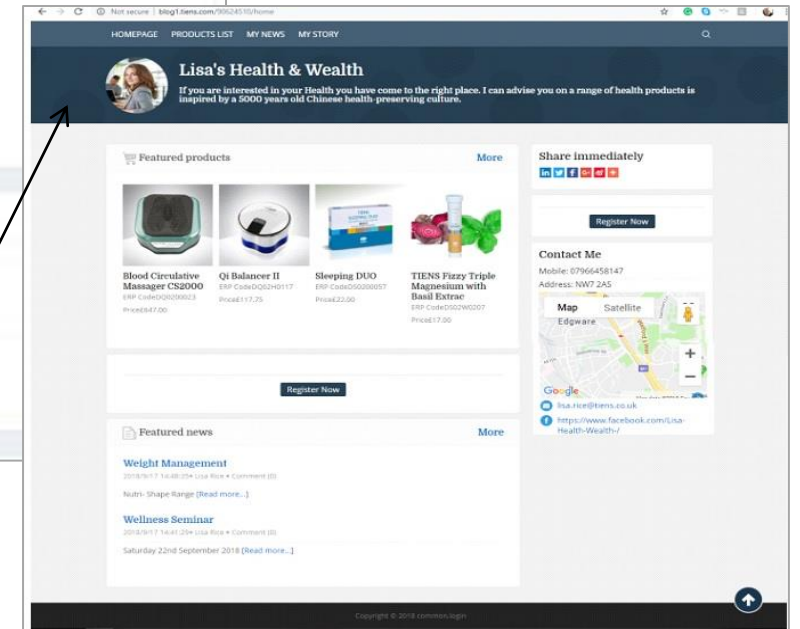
Not secure | blog1.tiens.com/99624510/home

HOMEPAGE PRODUCTS LIST MY NEWS MY STORY

Lisa's Health & Wealth

If you are interested in your Health you have come to the right place. I can advise you on a range of health products is inspired by a 5000 years old Chinese health-preserving culture.

Featured products

More

Blood Circulative Massager CS2000
ERP CodeDQ0200023
Price£647.00

Qi Balancer II
ERP CodeDQ62H0117
Price£117.75

Sleeping DUO
ERP CodeDS0200057
Price£22.00

TIENS Fizzy Triple Magnesium with Basil Extrac
ERP CodeDS02W0207
Price£17.00

Share immediately

Register Now

Contact Me
Mobile: 07966458147
Address: NW7 2AS

Map Satellite
Edgware

Google

lisa.rice@tiens.co.uk
https://www.facebook.com/Lisa-Health-Wealth-/

Register Now

Featured news

More

Weight Management
2018/9/17 14:48:25• Lisa Rice • Comment (0)
Nutri- Shape Range [Read more...]

Wellness Seminar
2018/9/17 14:41:29• Lisa Rice • Comment (0)
Saturday 22nd September 2018 [Read more...]

Copyright © 2018 common.login